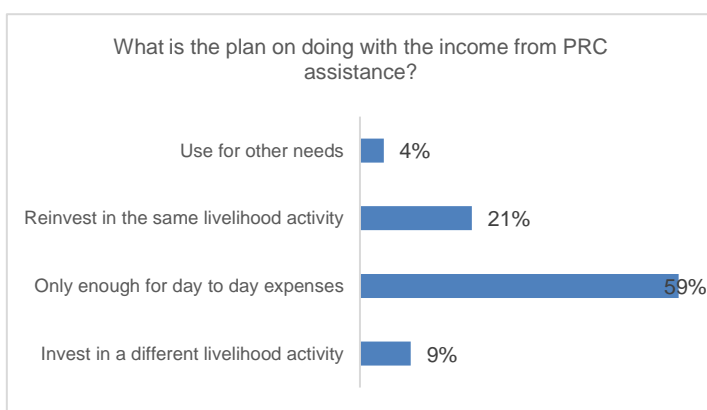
What is the plan on doing with the income from PRC assistance?

Use for other needs 4%

Reinvest in the same livelihood activity 21%

Only enough for day to day expenses 59%

Invest in a different livelihood activity 9%